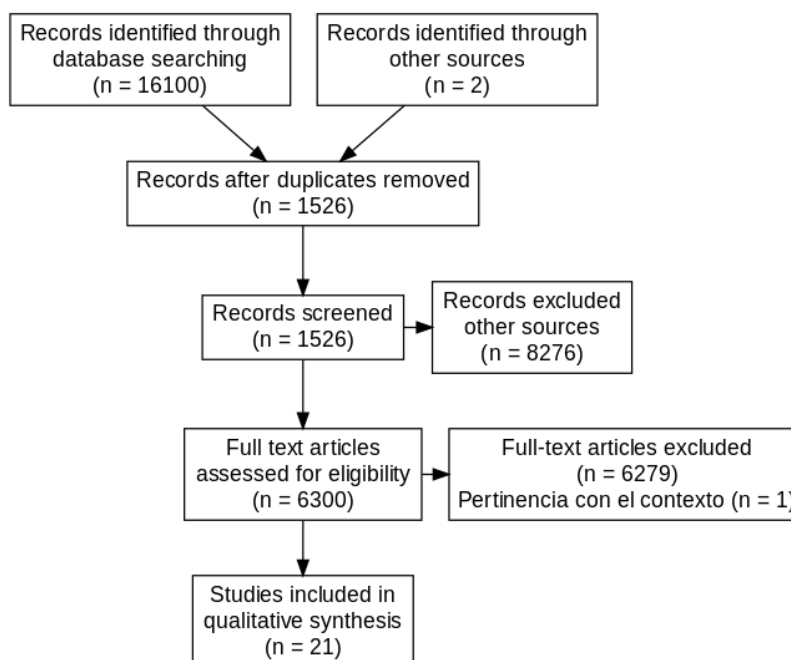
Records identified through database searching (n = 16100)

Records identified through other sources (n = 2)

Records after duplicates removed (n = 1526)

Records screened (n = 1526)

Records excluded other sources (n = 8276)

Full text articles assessed for eligibility (n = 6300)

Full-text articles excluded (n = 6279) Pertinencia con el contexto (n = 1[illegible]

Studies included in qualitative synthesis (n = 21)